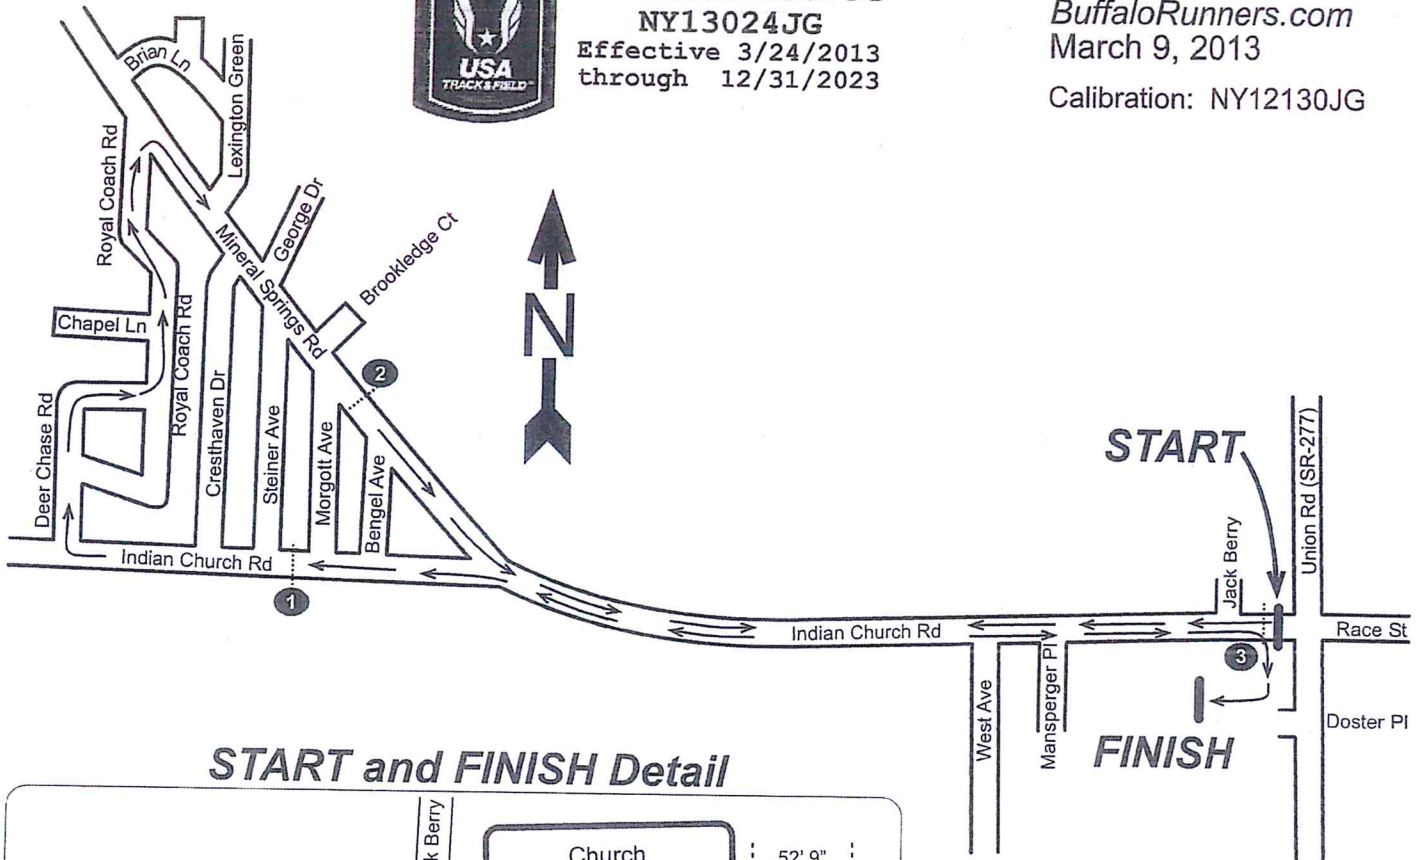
NY13024JG
Effective 3/24/2013
through 12/31/2023

USA TRACK&FIELD

BuffaloRunners.com
March 9, 2013
Calibration: NY12130JG

Brian Ln
Lexington Green
Royal Coach Rd
George Dr
Mineral Springs Rd
Brookledge Ct
Royal Coach Rd
Chapel Ln
Cresthaven Dr
Steiner Ave
Morgott Ave
Bengel Ave
Deer Chase Rd
Indian Church Rd
N
2
1
START
Jack Berry
Union Rd (SR-277)
Indian Church Rd
Race St
3
West Ave
Mansperger Pl
Doster Pl
FINISH

START and FINISH Detail
k Berry
Church
52' 9"